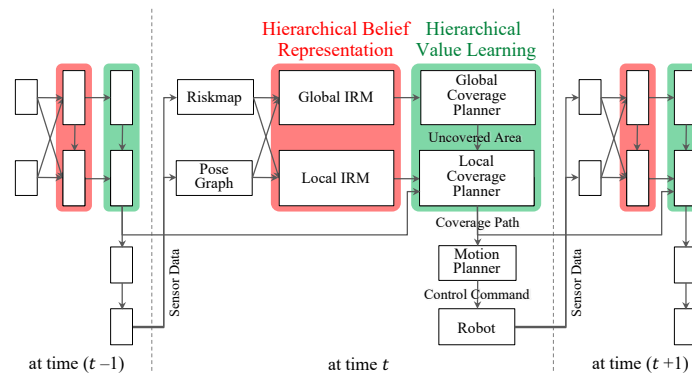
Hierarchical Belief Representation

Hierarchical Value Learning

Riskmap

Global IRM

Global Coverage Planner

Uncovered Area

Pose Graph

Local IRM

Local Coverage Planner

Coverage Path

Sensor Data

Motion Planner

Control Command

Robot

Sensor Data

at time $(t-1)$

at time $t$

at time $(t+1)$